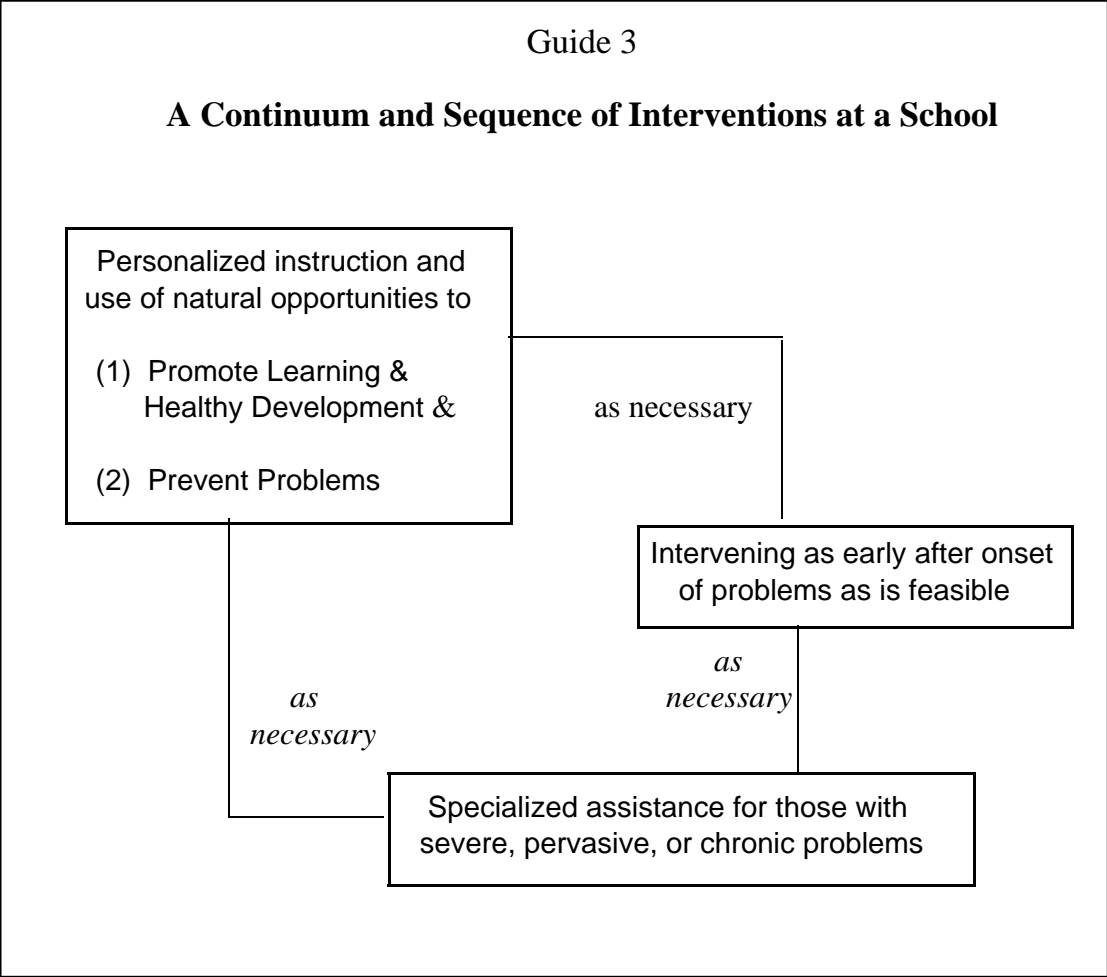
Guide 3

**A Continuum and Sequence of Interventions at a School**

Personalized instruction and use of natural opportunities to

(1) Promote Learning & Healthy Development &

(2) Prevent Problems

as necessary

Intervening as early after onset of problems as is feasible

*as necessary*

*as necessary*

Specialized assistance for those with severe, pervasive, or chronic problems